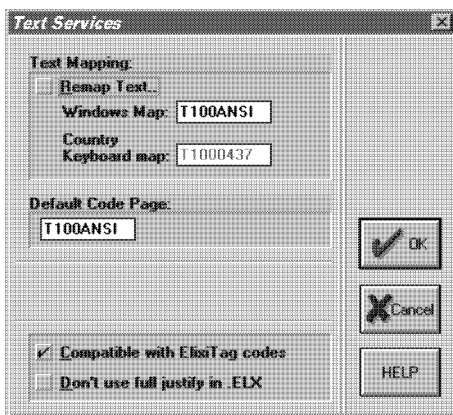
Text Services

Text Mapping:

Remap Text...

Windows Map: T100ANSI

Country Keyboard map: T1000437

Default Code Page:

T100ANSI

OK

Cancel

HELP

Compatible with ElixiTag codes

Don't use full justify in .ELX